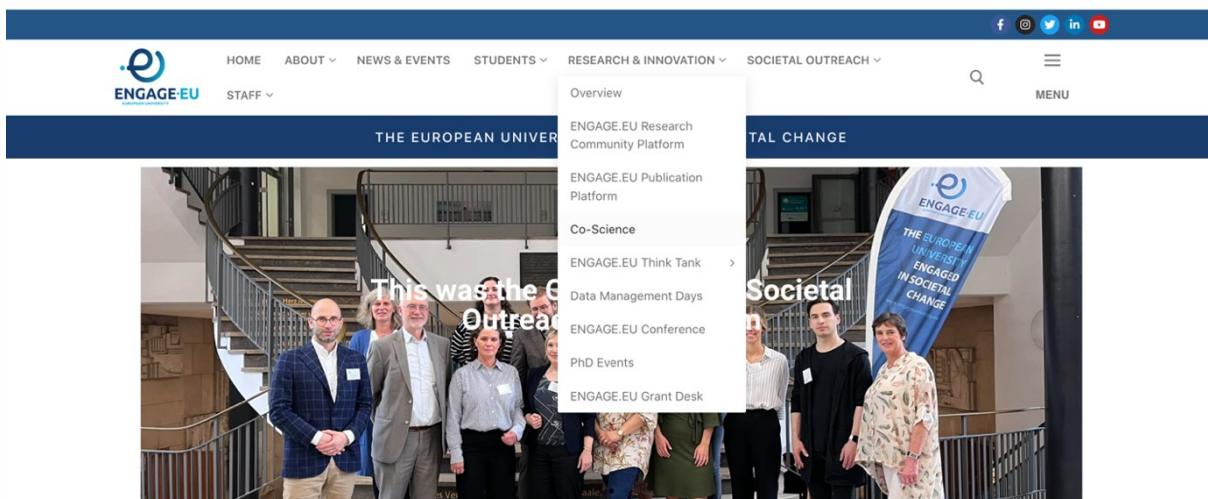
ENGAGE·EU
EUROPEAN UNIVERSITY

HOME ABOUT NEWS & EVENTS STUDENTS RESEARCH & INNOVATION SOCIETAL OUTREACH
STAFF

MENU

THE EUROPEAN UNIVER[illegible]TAL CHANGE

Overview
ENGAGE.EU Research Community Platform
ENGAGE.EU Publication Platform
Co-Science
ENGAGE.EU Think Tank
Data Management Days
ENGAGE.EU Conference
PhD Events
ENGAGE.EU Grant Desk

This was the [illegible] Societal Outreac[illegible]n

ENGAGE·EU
THE EUROPEAN UNIVERSITY ENGAGED IN SOCIETAL CHANGE